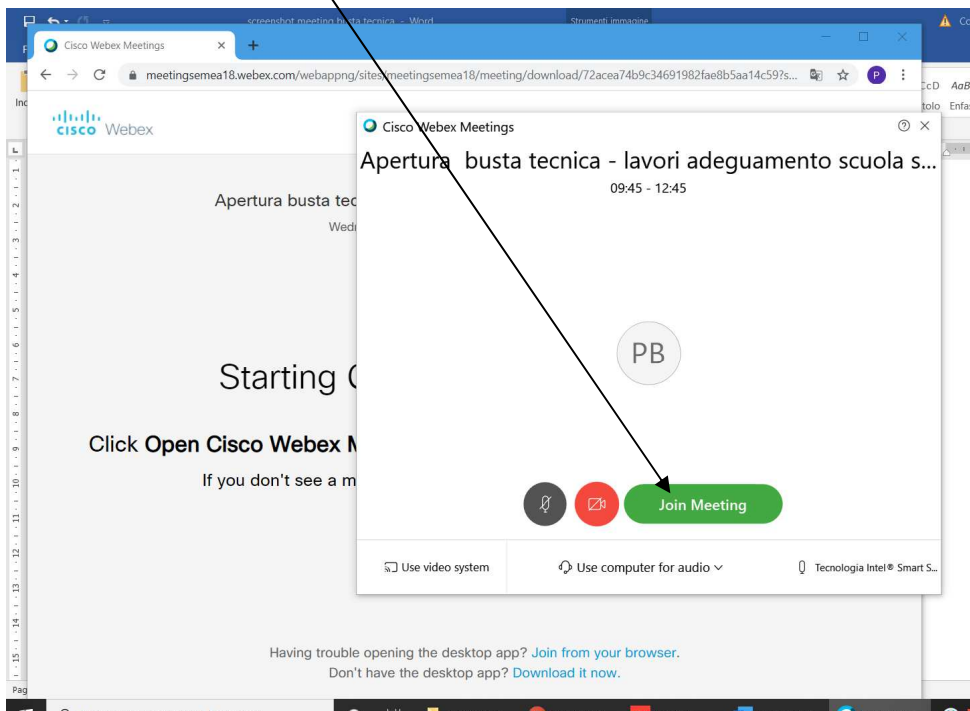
screenshot meeting busta tecnica - Word

Strumenti immagine

Cisco Webex Meetings

meetingsemea18.webex.com/webappng/sites/meetingsemea18/meeting/download/72acea74b9c34691982fae8b5aa14c59?s...

cisco Webex

Apertura busta tec

Wed

Starting (

Click Open Cisco Webex M

If you don't see a m

Having trouble opening the desktop app? Join from your browser.

Don't have the desktop app? Download it now.

Cisco Webex Meetings

Apertura busta tecnica - lavori adeguamento scuola s...

09:45 - 12:45

PB

Join Meeting

Use video system

Use computer for audio

Tecnologia Intel® Smart S...